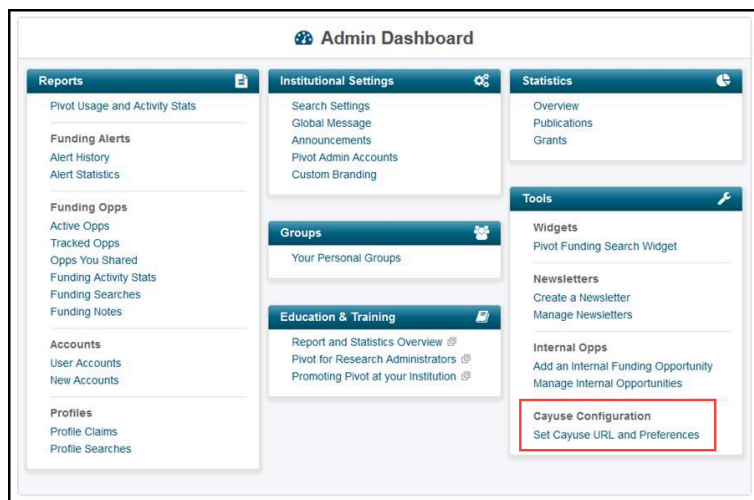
Admin Dashboard

Reports

Pivot Usage and Activity Stats

Funding Alerts
Alert History
Alert Statistics

Funding Opps
Active Opps
Tracked Opps
Opps You Shared
Funding Activity Stats
Funding Searches
Funding Notes

Accounts
User Accounts
New Accounts

Profiles
Profile Claims
Profile Searches

Institutional Settings

Search Settings
Global Message
Announcements
Pivot Admin Accounts
Custom Branding

Groups

Your Personal Groups

Education & Training

Report and Statistics Overview
Pivot for Research Administrators
Promoting Pivot at your Institution

Statistics

Overview
Publications
Grants

Tools

Widgets
Pivot Funding Search Widget

Newsletters
Create a Newsletter
Manage Newsletters

Internal Opps
Add an Internal Funding Opportunity
Manage Internal Opportunities

Cayuse Configuration
Set Cayuse URL and Preferences